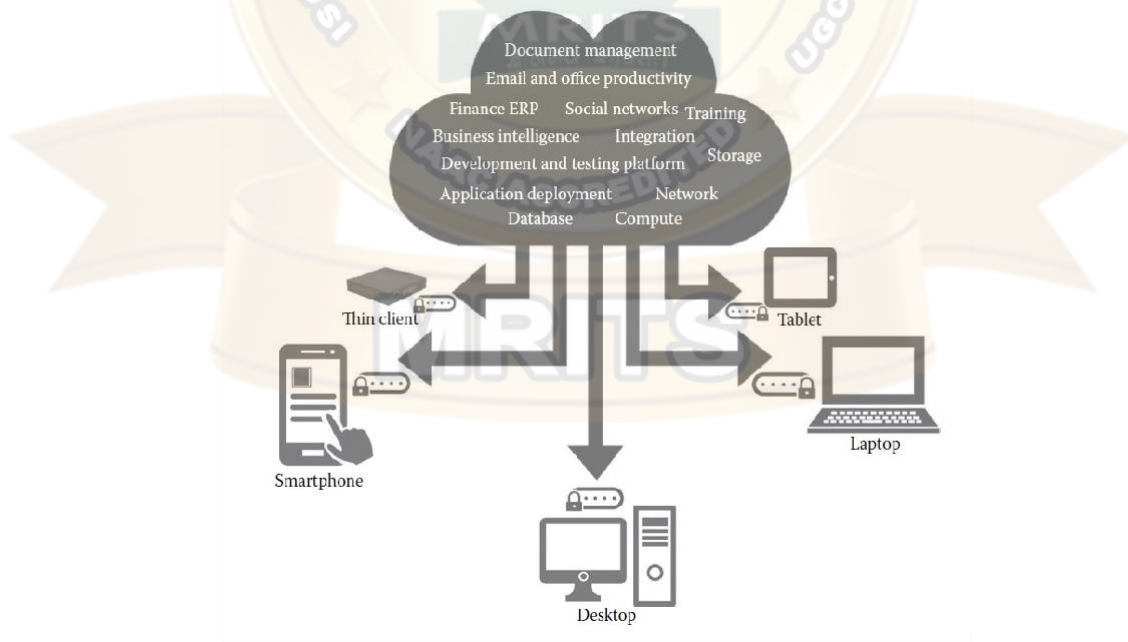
MRITS

Document management
Email and office productivity
Finance ERP
Social networks
Training
Business intelligence
Integration
Development and testing platform
Storage
Application deployment
Network
Database
Compute

Thin client
Tablet
Smartphone
Laptop
Desktop

MRITS